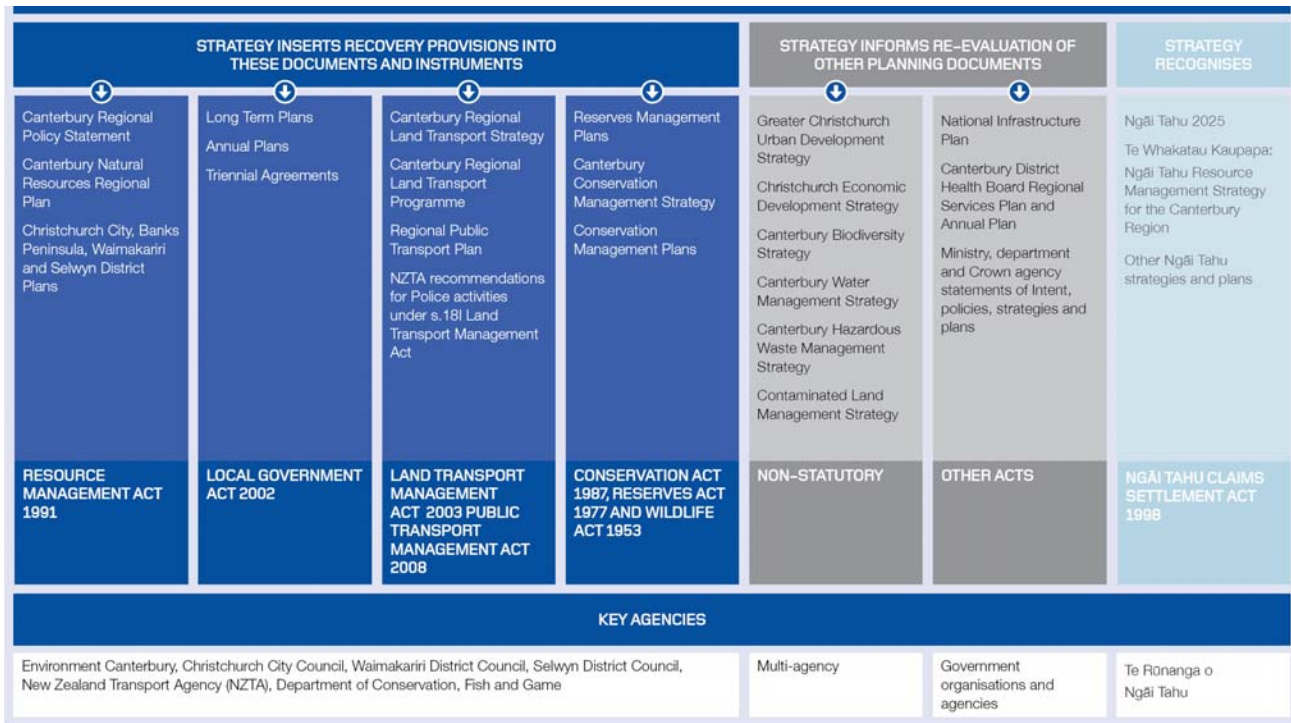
STRATEGY INSERTS RECOVERY PROVISIONS INTO THESE DOCUMENTS AND INSTRUMENTS

STRATEGY INFORMS RE-EVALUATION OF OTHER PLANNING DOCUMENTS

STRATEGY RECOGNISES

Canterbury Regional Policy Statement

Canterbury Natural Resources Regional Plan

Christchurch City, Banks Peninsula, Waimakariri and Selwyn District Plans

RESOURCE MANAGEMENT ACT 1991

Long Term Plans

Annual Plans

Triennial Agreements

LOCAL GOVERNMENT ACT 2002

Canterbury Regional Land Transport Strategy

Canterbury Regional Land Transport Programme

Regional Public Transport Plan

NZTA recommendations for Police activities under s.18I Land Transport Management Act

LAND TRANSPORT MANAGEMENT ACT 2003 PUBLIC TRANSPORT MANAGEMENT ACT 2008

Reserves Management Plans

Canterbury Conservation Management Strategy

Conservation Management Plans

CONSERVATION ACT 1987, RESERVES ACT 1977 AND WILDLIFE ACT 1953

Greater Christchurch Urban Development Strategy

Christchurch Economic Development Strategy

Canterbury Biodiversity Strategy

Canterbury Water Management Strategy

Canterbury Hazardous Waste Management Strategy

Contaminated Land Management Strategy

NON-STATUTORY

National Infrastructure Plan

Canterbury District Health Board Regional Services Plan and Annual Plan

Ministry, department and Crown agency statements of Intent, policies, strategies and plans

OTHER ACTS

Ngāi Tahu 2025

Te Whakatau Kaupapa: Ngāi Tahu Resource Management Strategy for the Canterbury Region

Other Ngāi Tahu strategies and plans

NGĀI TAHU CLAIMS SETTLEMENT ACT 1998

KEY AGENCIES

Environment Canterbury, Christchurch City Council, Waimakariri District Council, Selwyn District Council, New Zealand Transport Agency (NZTA), Department of Conservation, Fish and Game

Multi-agency

Government organisations and agencies

Te Rūnanga o Ngāi Tahu